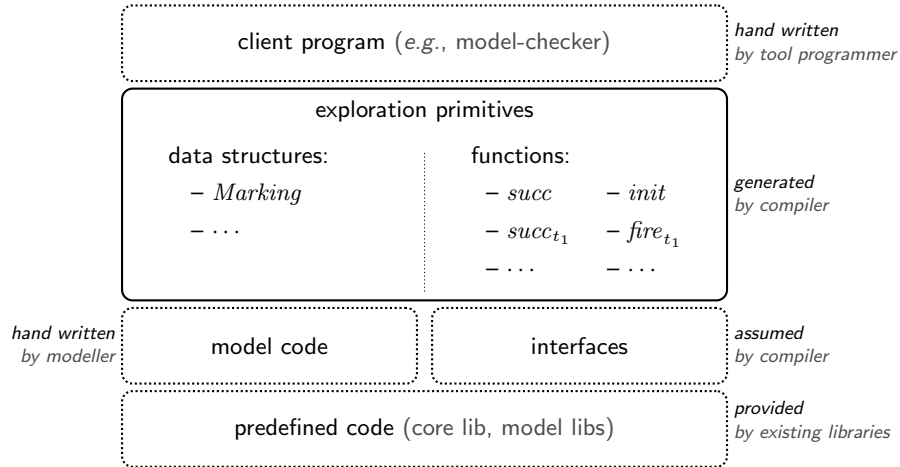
client program (e.g., model-checker)

hand written
by tool programmer

exploration primitives

data structures:
– $Marking$
– . . .

functions:
– $succ$ – $init$
– $succ_{t_1}$ – $fire_{t_1}$
– . . . – . . .

generated
by compiler

hand written
by modeller

model code

interfaces

assumed
by compiler

predefined code (core lib, model libs)

provided
by existing libraries